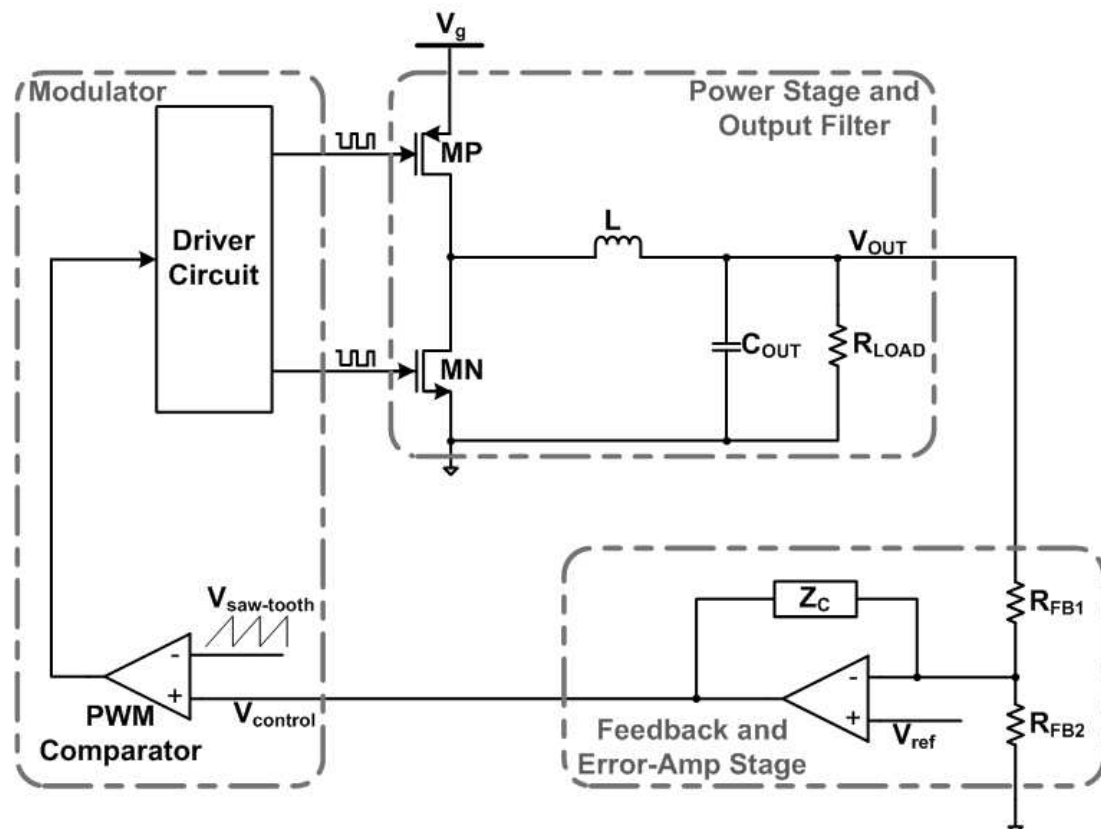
$V_g$

Modulator

Power Stage and Output Filter

Driver Circuit

MP

L

$V_{OUT}$

MN

$C_{OUT}$

$R_{LOAD}$

$V_{saw\text{-}tooth}$

-

+

PWM Comparator

$V_{control}$

$Z_C$

-

+

$V_{ref}$

Feedback and Error-Amp Stage

$R_{FB1}$

$R_{FB2}$